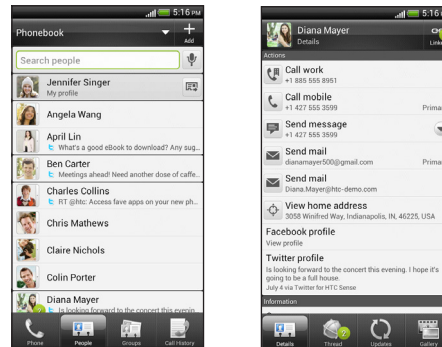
5:16 PM

Phonebook

Add

Search people

Jennifer Singer
My profile

Angela Wang

April Lin
What's a good eBook to download? Any sug...

Ben Carter
Meetings ahead! Need another dose of caffe...

Charles Collins
RT @htc: Access fave apps on your new ph...

Chris Mathews

Claire Nichols

Colin Porter

Diana Mayer
Looking forward to the concert this even...

Phone

People

Groups

Call History

5:16

Diana Mayer
Details

Link

Actions

Call work
+1 885 555 8951

Call mobile
+1 427 555 3599

Primar

Send message
+1 427 555 3599

Send mail
dianamayer500@gmail.com

Primar

Send mail
Diana.Mayer@htc-demo.com

View home address
3058 Winifred Way, Indianapolis, IN, 46225, USA

Facebook profile
View profile

Twitter profile
Is looking forward to the concert this evening. I hope it's going to be a full house.
July 4 via Twitter for HTC Sense

Information

Details

Thread

Updates

Gallery